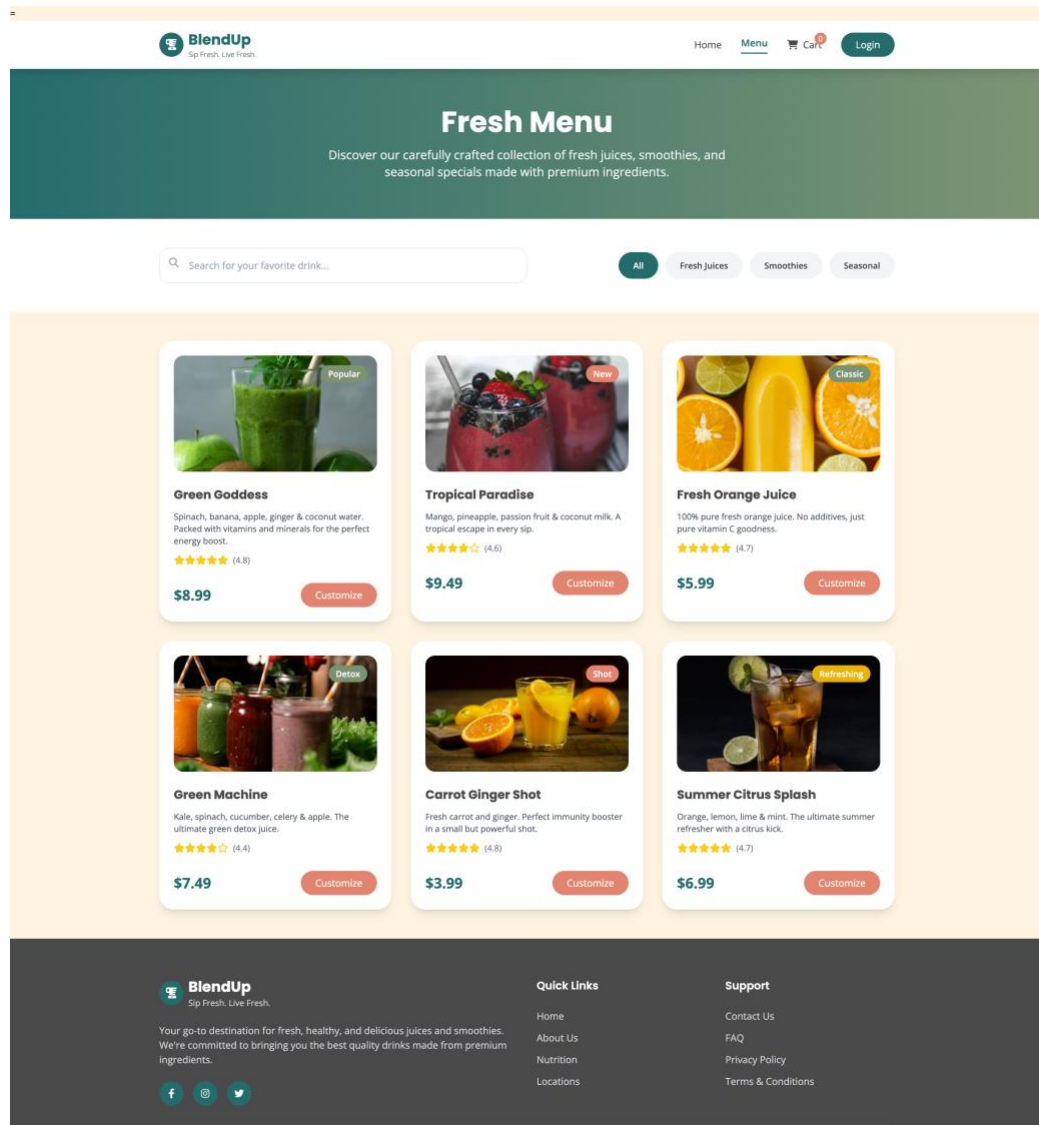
=

BlendUp
Sip Fresh. Live Fresh.

Home Menu Cart 0 Login

Fresh Menu

Discover our carefully crafted collection of fresh juices, smoothies, and seasonal specials made with premium ingredients.

Search for your favorite drink...

All Fresh Juices Smoothies Seasonal

Popular
Green Goddess
Spinach, banana, apple, ginger & coconut water. Packed with vitamins and minerals for the perfect energy boost.
★★★★★ (4.8)
$8.99 Customize

New
Tropical Paradise
Mango, pineapple, passion fruit & coconut milk. A tropical escape in every sip.
★★★★☆ (4.6)
$9.49 Customize

Classic
Fresh Orange Juice
100% pure fresh orange juice. No additives, just pure vitamin C goodness.
★★★★★ (4.7)
$5.99 Customize

Detox
Green Machine
Kale, spinach, cucumber, celery & apple. The ultimate green detox juice.
★★★★☆ (4.4)
$7.49 Customize

Shot
Carrot Ginger Shot
Fresh carrot and ginger. Perfect immunity booster in a small but powerful shot.
★★★★★ (4.8)
$3.99 Customize

Refreshing
Summer Citrus Splash
Orange, lemon, lime & mint. The ultimate summer refresher with a citrus kick.
★★★★★ (4.7)
$6.99 Customize

BlendUp
Sip Fresh. Live Fresh.

Your go-to destination for fresh, healthy, and delicious juices and smoothies. We're committed to bringing you the best quality drinks made from premium ingredients.

Quick Links
Home
About Us
Nutrition
Locations

Support
Contact Us
FAQ
Privacy Policy
Terms & Conditions